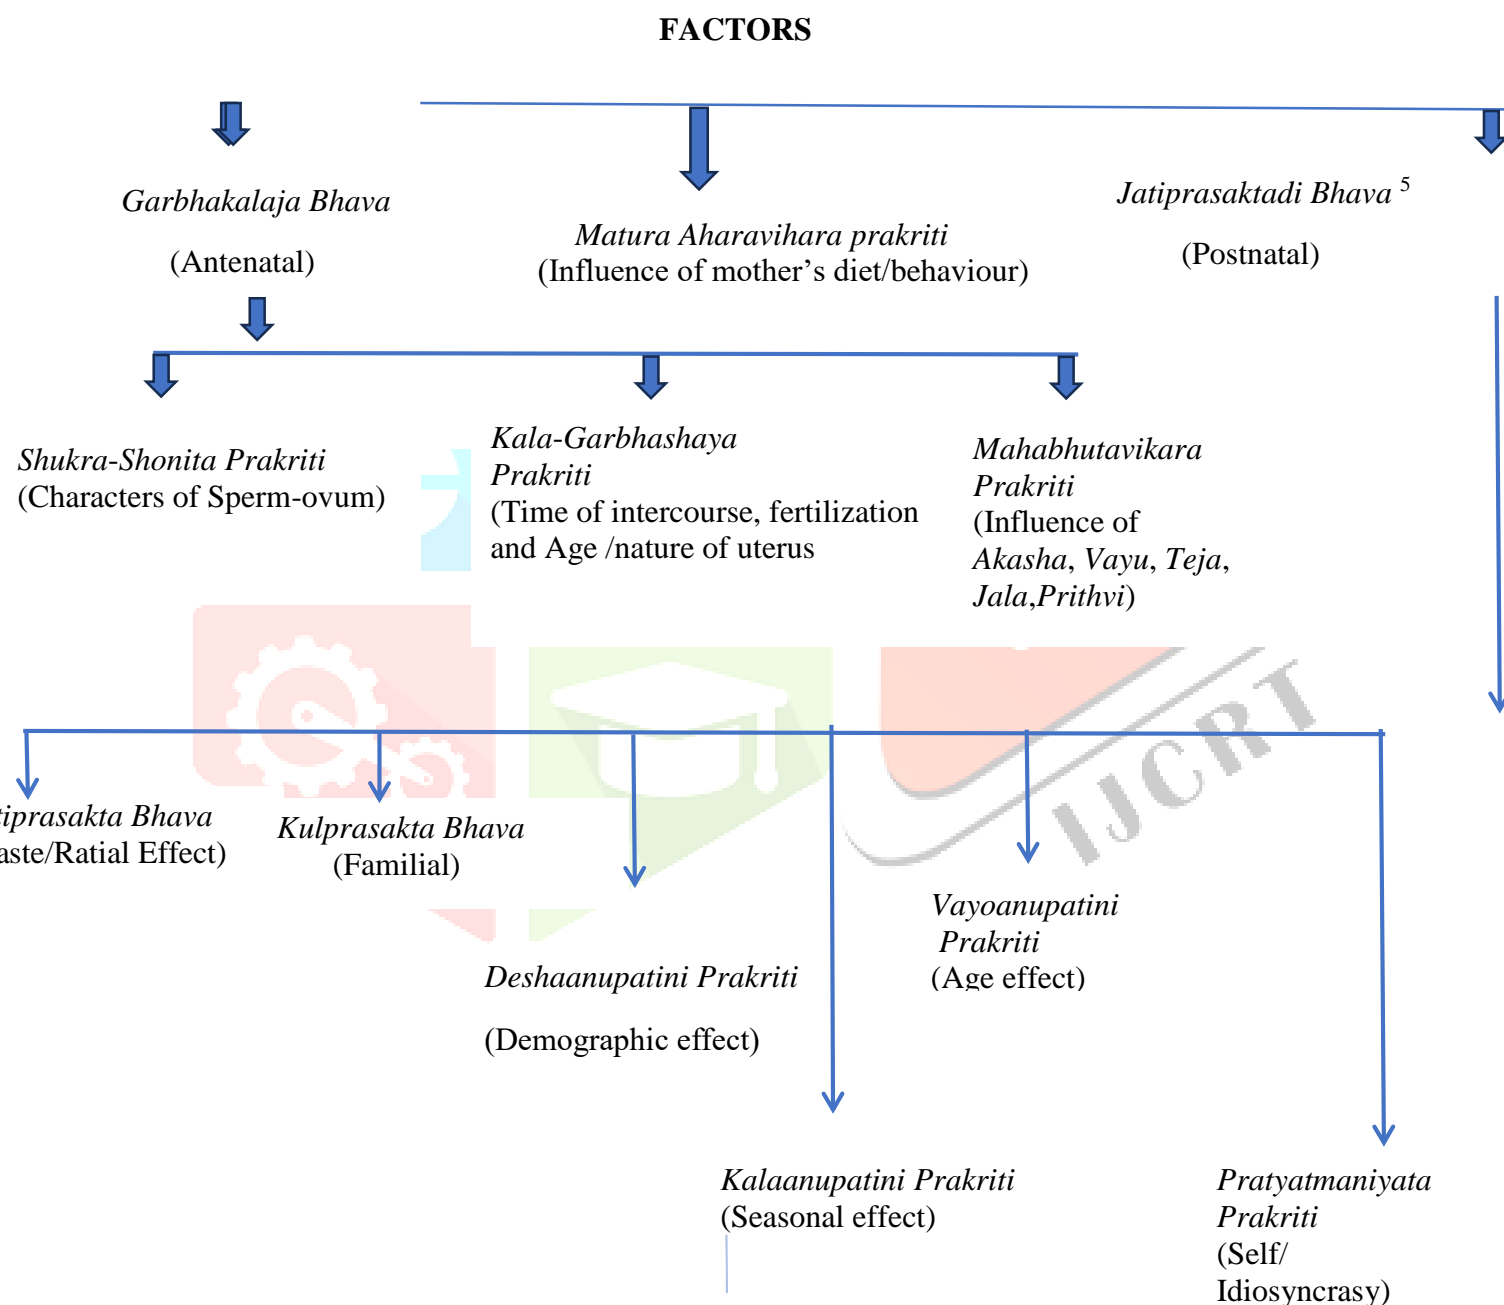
FACTORS

Garbhakalaja Bhava

(Antenatal)

Matura Aharavihara prakriti
(Influence of mother's diet/behaviour)

Jatiprasaktadi Bhava $^5$

(Postnatal)

Shukra-Shonita Prakriti
(Characters of Sperm-ovum)

Kala-Garbhashaya Prakriti
(Time of intercourse, fertilization and Age /nature of uterus

Mahabhutavikara Prakriti
(Influence of Akasha, Vayu, Teja, Jala,Prithvi)

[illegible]tiprasakta Bhava
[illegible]aste/Ratial Effect)

Kulprasakta Bhava
(Familial)

Vayoanupatini Prakriti
(Age effect)

Deshaanupatini Prakriti

(Demographic effect)

Kalaanupatini Prakriti
(Seasonal effect)

Pratyatmaniyata Prakriti
(Self/ Idiosyncrasy)

IJCRT